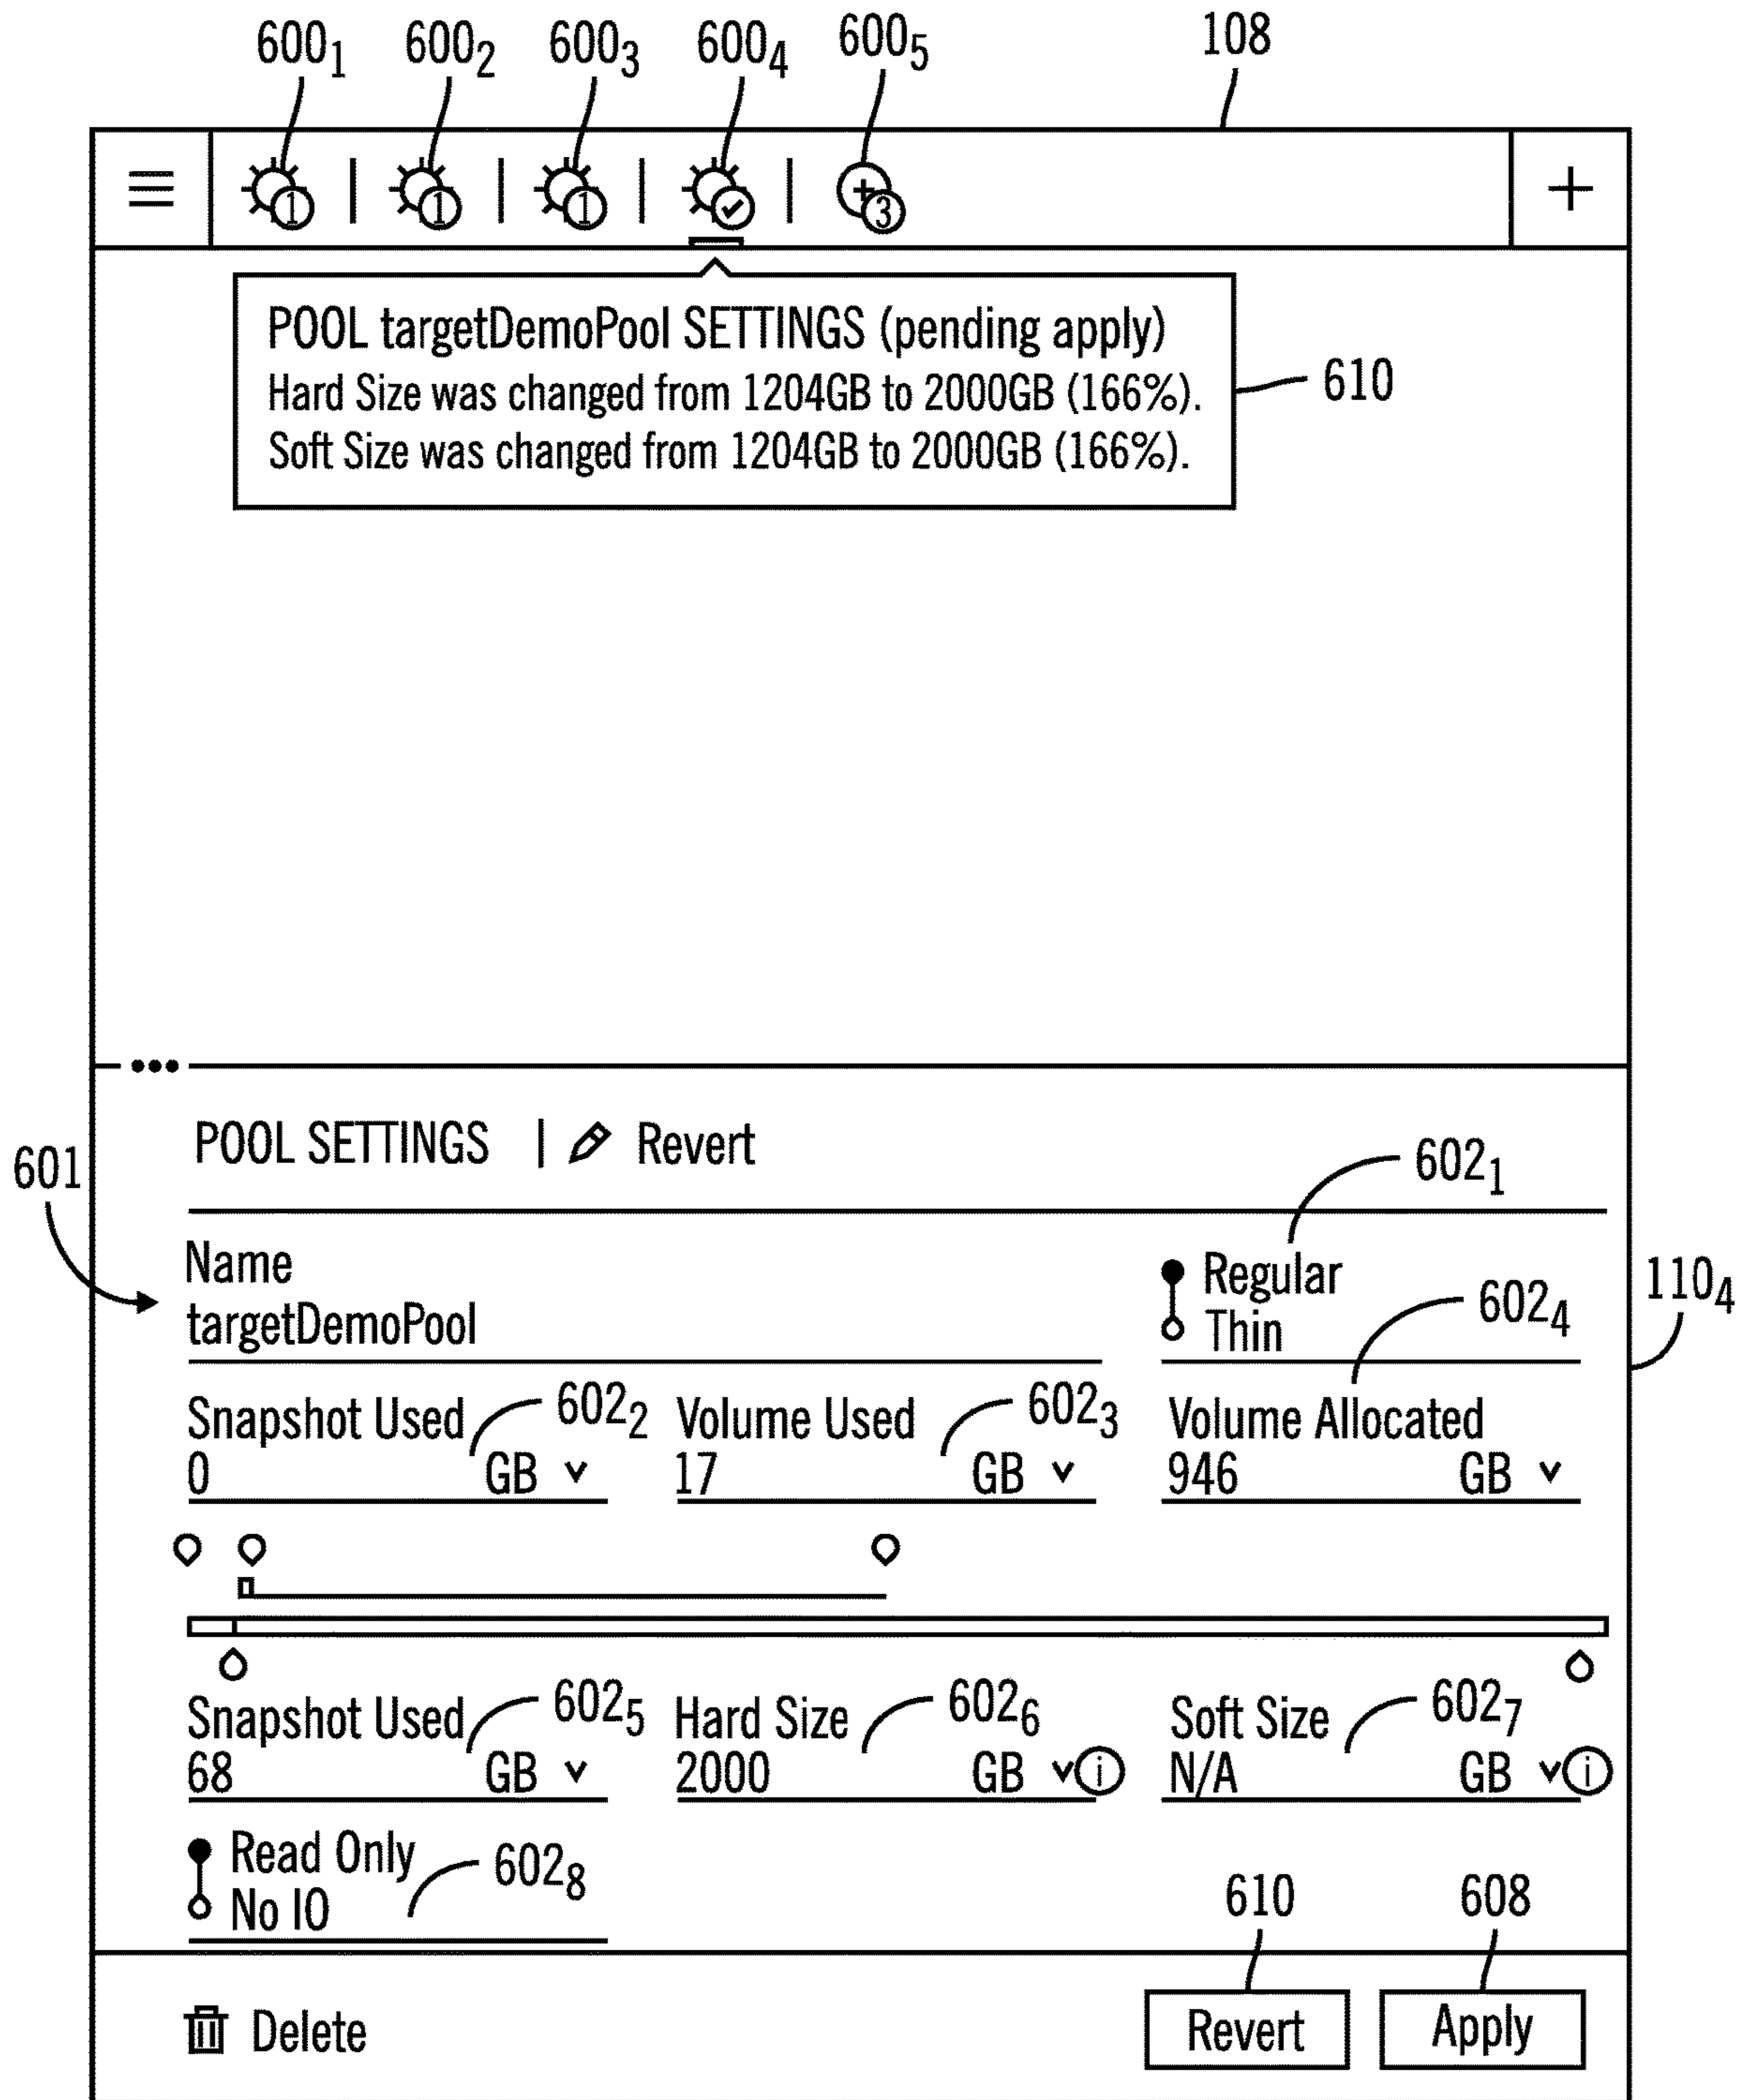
$600_1$ $600_2$ $600_3$ $600_4$ $600_5$ 108

1 1 1 3

+

POOL targetDemoPool SETTINGS (pending apply)
Hard Size was changed from 1204GB to 2000GB (166%).
Soft Size was changed from 1204GB to 2000GB (166%).

610

POOL SETTINGS | Revert

601

$602_1$

Name
targetDemoPool

Regular
Thin

$602_4$

$110_4$

Snapshot Used
0 GB

$602_2$

Volume Used
17 GB

$602_3$

Volume Allocated
946 GB

Snapshot Used
68 GB

$602_5$

Hard Size
2000 GB

$602_6$

Soft Size
N/A GB

$602_7$

Read Only
No IO

$602_8$

610 608

Delete

Revert Apply